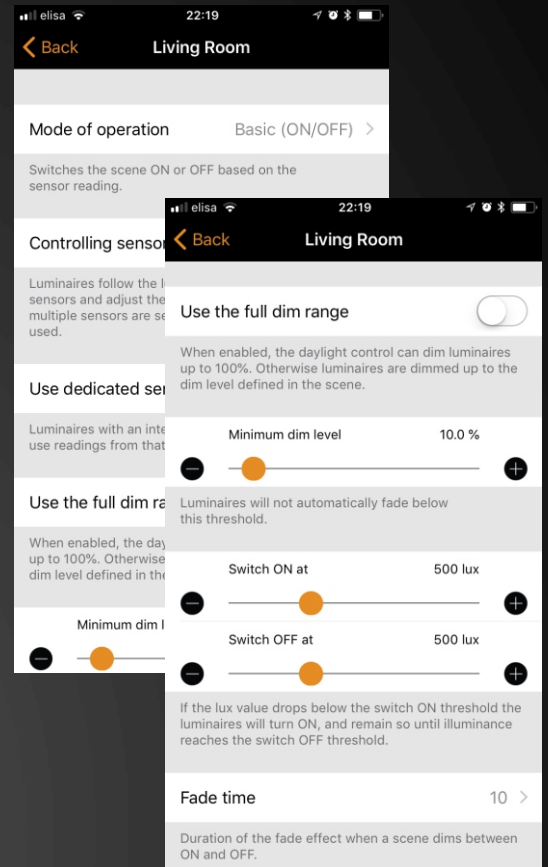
elisa 22:19

Back Living Room

Mode of operation Basic (ON/OFF)

Switches the scene ON or OFF based on the sensor reading.

Controlling sensor

Luminaires follow the l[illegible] sensors and adjust the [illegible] multiple sensors are se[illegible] used.

Use dedicated se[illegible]

Luminaires with an inte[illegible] use readings from that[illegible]

Use the full dim ra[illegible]

When enabled, the day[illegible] up to 100%. Otherwise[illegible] dim level defined in the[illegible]

Minimum dim l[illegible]

elisa 22:19

Back Living Room

Use the full dim range

When enabled, the daylight control can dim luminaires up to 100%. Otherwise luminaires are dimmed up to the dim level defined in the scene.

Minimum dim level 10.0 %

Luminaires will not automatically fade below this threshold.

Switch ON at 500 lux

Switch OFF at 500 lux

If the lux value drops below the switch ON threshold the luminaires will turn ON, and remain so until illuminance reaches the switch OFF threshold.

Fade time 10

Duration of the fade effect when a scene dims between ON and OFF.